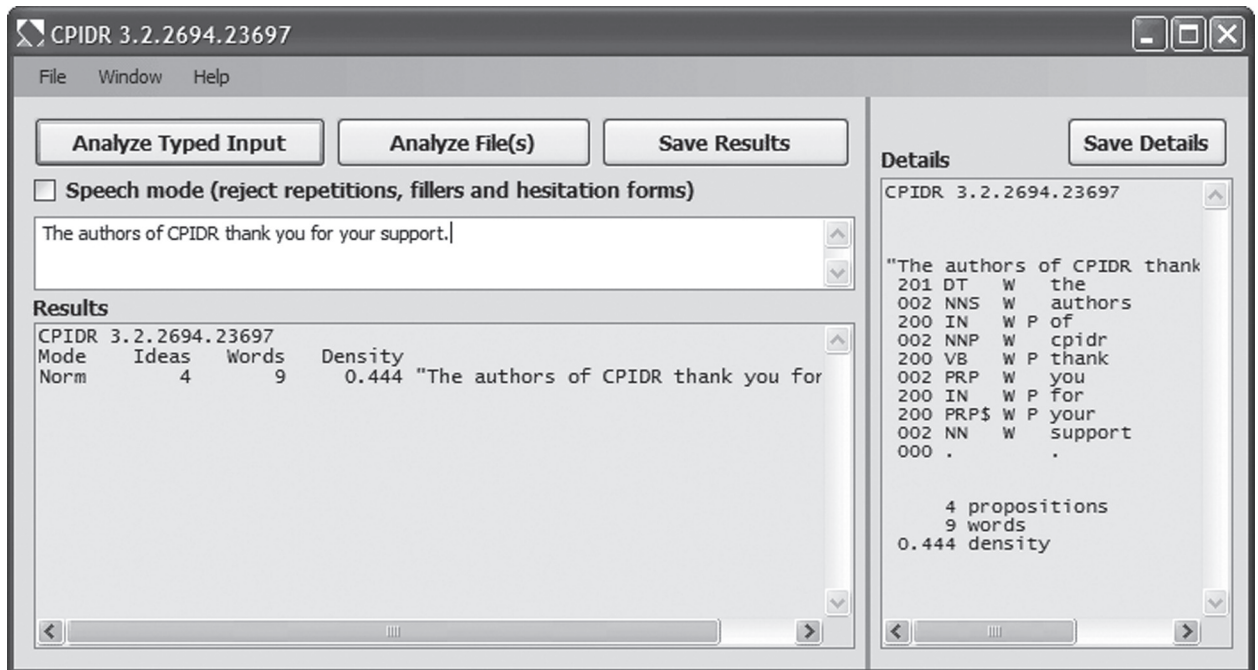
CPIDR 3.2.2694.23697

File Window Help

Analyze Typed Input

Analyze File(s)

Save Results

Speech mode (reject repetitions, fillers and hesitation forms)

The authors of CPIDR thank you for your support.

Results

CPIDR 3.2.2694.23697
Mode Ideas Words Density
Norm 4 9 0.444 "The authors of CPIDR thank you for

Details

Save Details

CPIDR 3.2.2694.23697

"The authors of CPIDR thank
201 DT W the
002 NNS W authors
200 IN W P of
002 NNP W cpidr
200 VB W P thank
002 PRP W you
200 IN W P for
200 PRP$ W P your
002 NN W support
000 . .

4 propositions
9 words
0.444 density